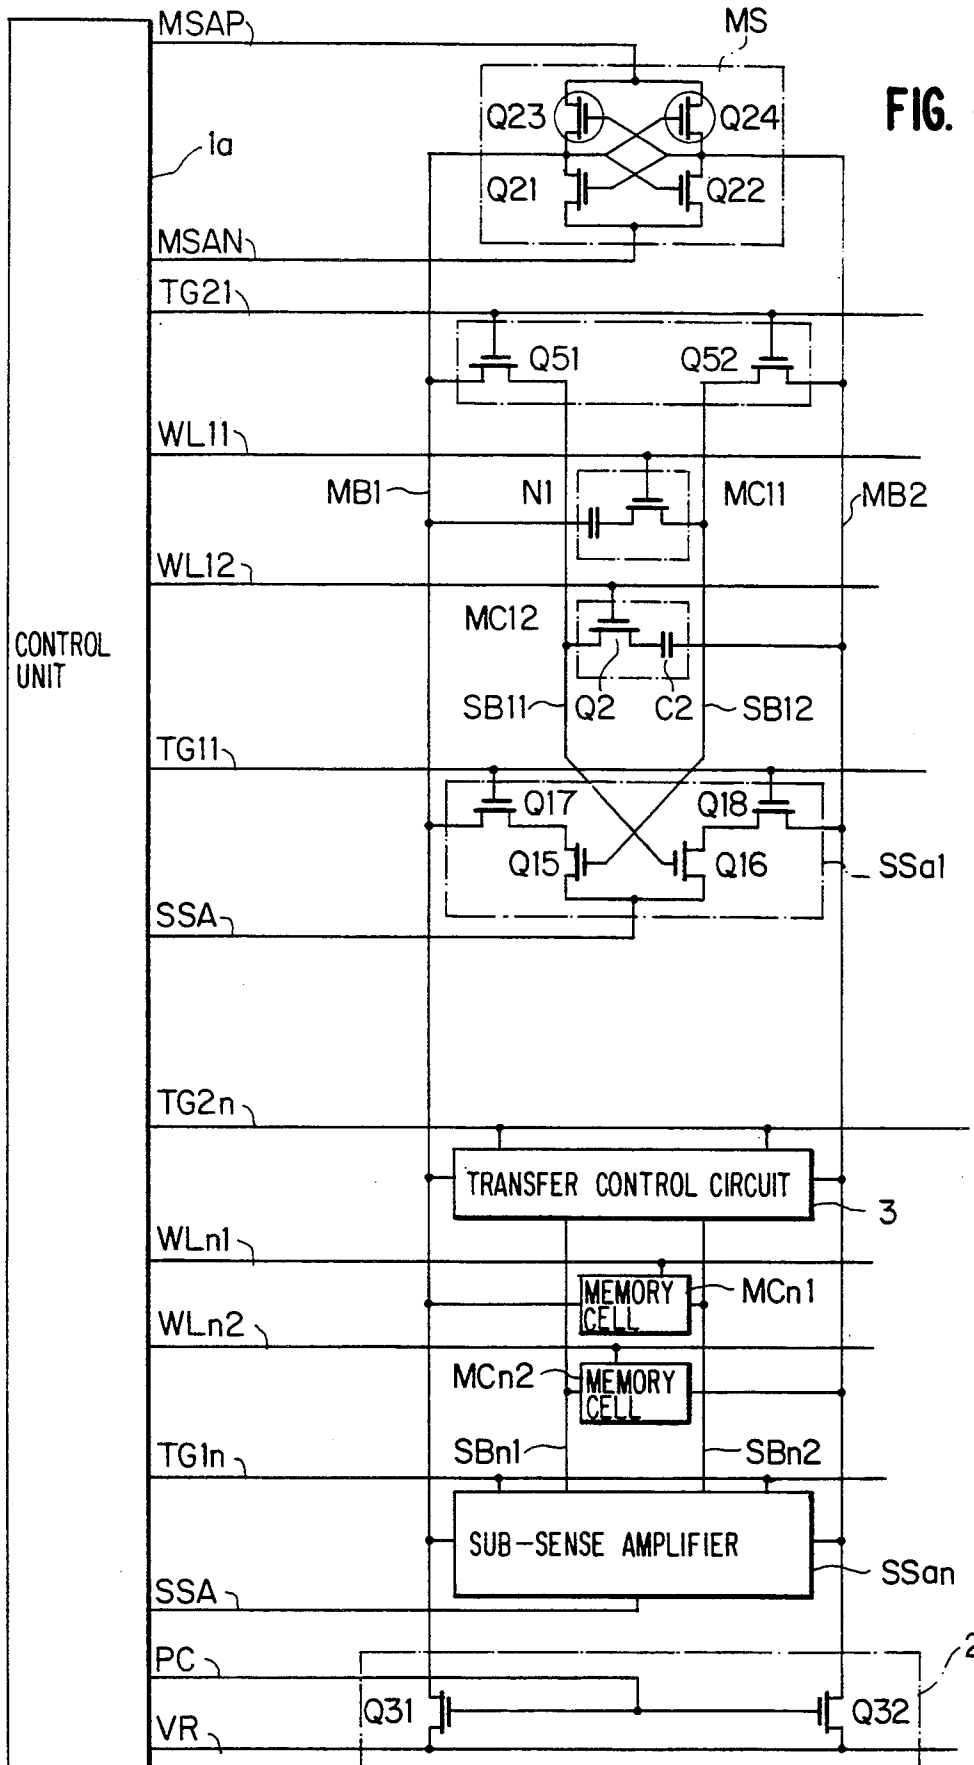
MSAP
MS
FIG.
Q23
Q24
1a
Q21
Q22
MSAN
TG21
Q51
Q52
WL11
MB1
N1
MC11
MB2
WL12
MC12
CONTROL UNIT
SB11
Q2
C2
SB12
TG11
Q17
Q18
Q15
Q16
SSa1
SSA
TG2n
TRANSFER CONTROL CIRCUIT
3
WLn1
MEMORY CELL
MCn1
WLn2
MCn2
MEMORY CELL
TG1n
SBn1
SBn2
SUB-SENSE AMPLIFIER
SSA
SSan
PC
2
Q31
Q32
VR